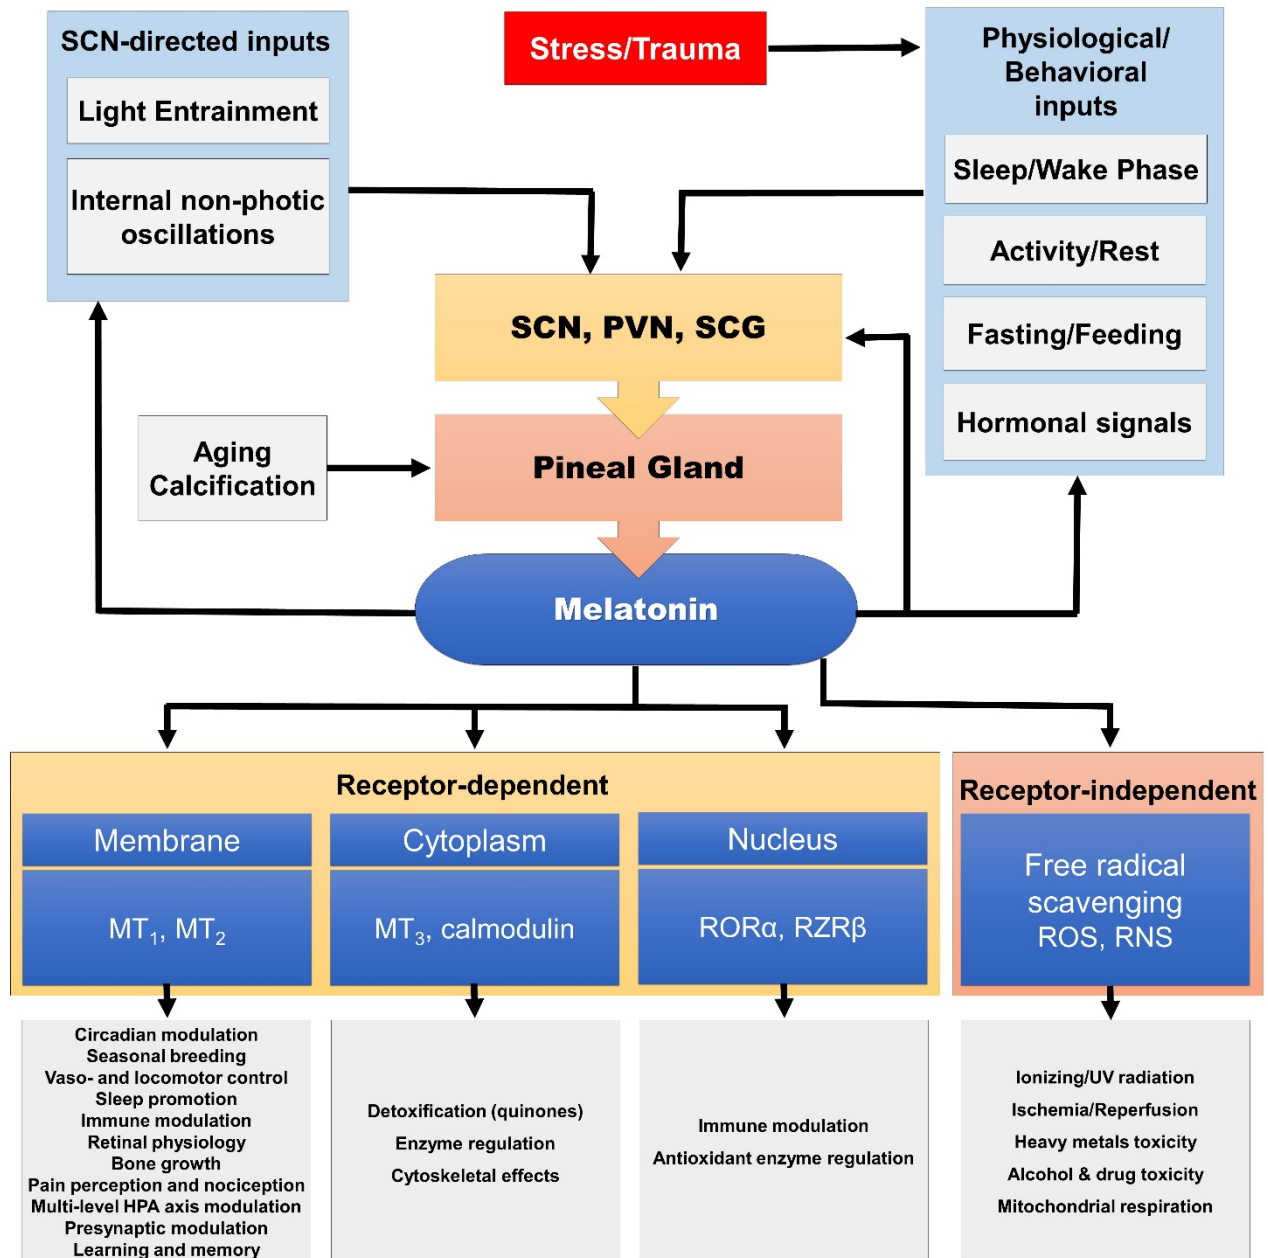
SCN-directed inputs

Light Entrainment

Internal non-photic oscillations

Stress/Trauma

Physiological/ Behavioral inputs

Sleep/Wake Phase

Activity/Rest

Fasting/Feeding

Hormonal signals

SCN, PVN, SCG

Aging Calcification

Pineal Gland

Melatonin

Receptor-dependent

Membrane

Cytoplasm

Nucleus

$MT_1$, $MT_2$

$MT_3$, calmodulin

RORα, RZRβ

Receptor-independent

Free radical scavenging ROS, RNS

Circadian modulation
Seasonal breeding
Vaso- and locomotor control
Sleep promotion
Immune modulation
Retinal physiology
Bone growth
Pain perception and nociception
Multi-level HPA axis modulation
Presynaptic modulation
Learning and memory

Detoxification (quinones)
Enzyme regulation
Cytoskeletal effects

Immune modulation
Antioxidant enzyme regulation

Ionizing/UV radiation
Ischemia/Reperfusion
Heavy metals toxicity
Alcohol & drug toxicity
Mitochondrial respiration